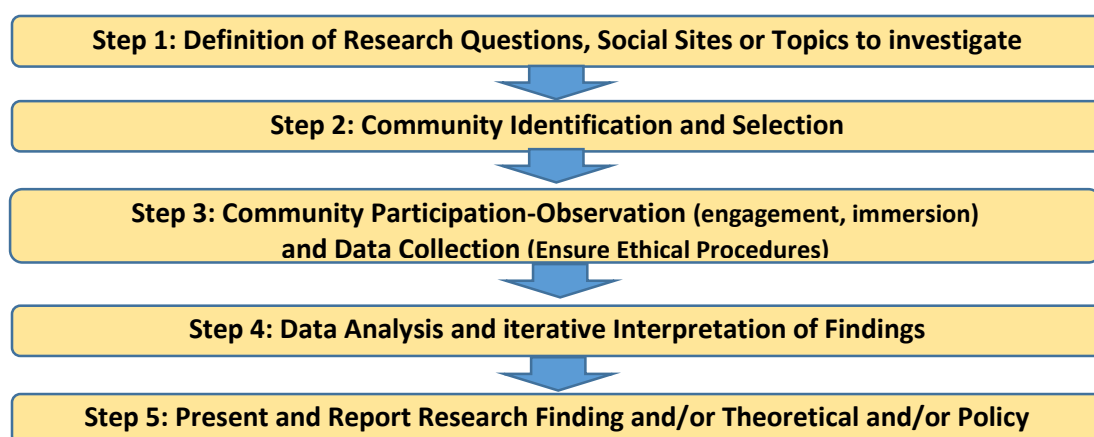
Step 1: Definition of Research Questions, Social Sites or Topics to investigate

Step 2: Community Identification and Selection

Step 3: Community Participation-Observation (engagement, immersion) and Data Collection (Ensure Ethical Procedures)

Step 4: Data Analysis and iterative Interpretation of Findings

Step 5: Present and Report Research Finding and/or Theoretical and/or Policy